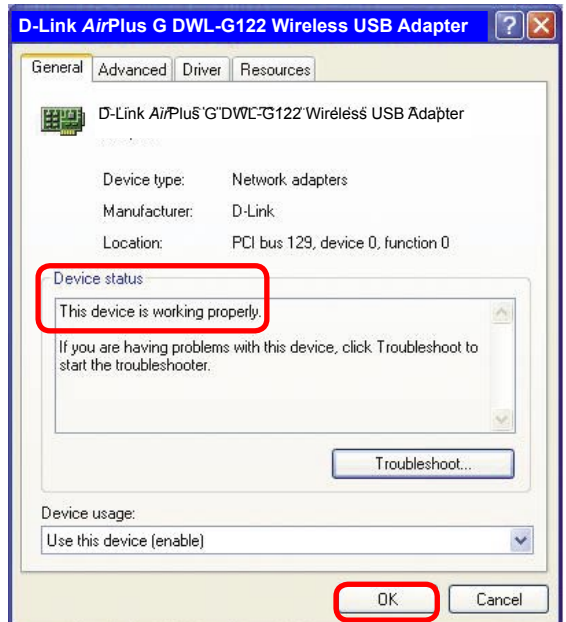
D-Link AirPlus G DWL-G122 Wireless USB Adapter

General | Advanced | Driver | Resources

D-Link AirPlus G DWL-G122 Wireless USB Adapter

Device type: Network adapters

Manufacturer: D-Link

Location: PCI bus 129, device 0, function 0

Device status

This device is working properly.

If you are having problems with this device, click Troubleshoot to start the troubleshooter.

Troubleshoot...

Device usage:

Use this device (enable)

OK

Cancel